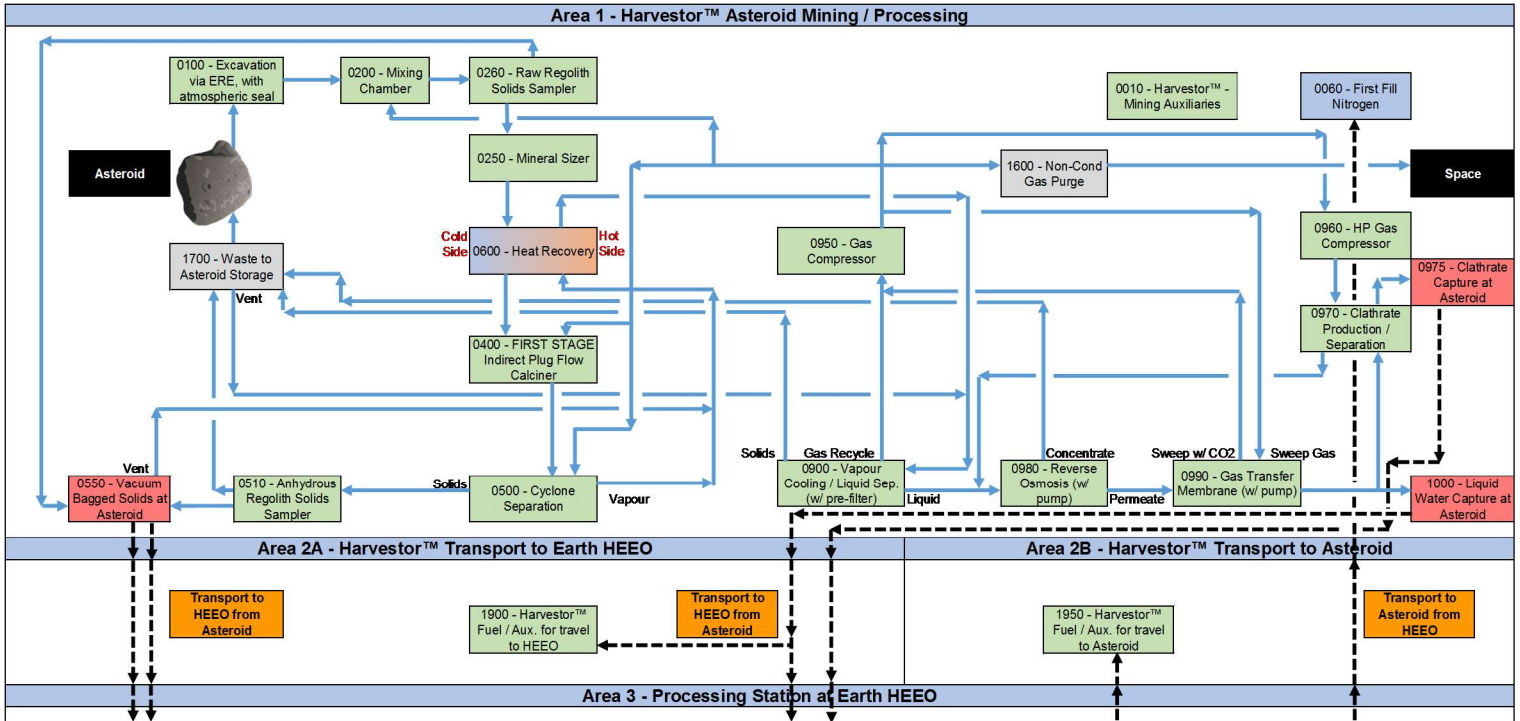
Area 1 - Harvestor™ Asteroid Mining / Processing

0100 - Excavation via ERE, with atmospheric seal

0200 - Mixing Chamber

0260 - Raw Regolith Solids Sampler

0010 - Harvestor™ - Mining Auxiliaries

0060 - First Fill Nitrogen

Asteroid

0250 - Mineral Sizer

1600 - Non-Cond Gas Purge

Space

Cold Side

0600 - Heat Recovery

Hot Side

0950 - Gas Compressor

0960 - HP Gas Compressor

1700 - Waste to Asteroid Storage

Vent

0975 - Clathrate Capture at Asteroid

0970 - Clathrate Production / Separation

0400 - FIRST STAGE Indirect Plug Flow Calciner

Solids

Gas Recycle

Concentrate

Sweep w/ CO2

Sweep Gas

Vent

0550 - Vacuum Bagged Solids at Asteroid

0510 - Anhydrous Regolith Solids Sampler

Solids

0500 - Cyclone Separation

Vapour

0900 - Vapour Cooling / Liquid Sep. (w/ pre-filter)

Liquid

0980 - Reverse Osmosis (w/ pump)

Permeate

0990 - Gas Transfer Membrane (w/ pump)

1000 - Liquid Water Capture at Asteroid

Area 2A - Harvestor™ Transport to Earth HEEO

Area 2B - Harvestor™ Transport to Asteroid

Transport to HEEO from Asteroid

1900 - Harvestor™ Fuel / Aux. for travel to HEEO

Transport to HEEO from Asteroid

1950 - Harvestor™ Fuel / Aux. for travel to Asteroid

Transport to Asteroid from HEEO

Area 3 - Processing Station at Earth HEEO